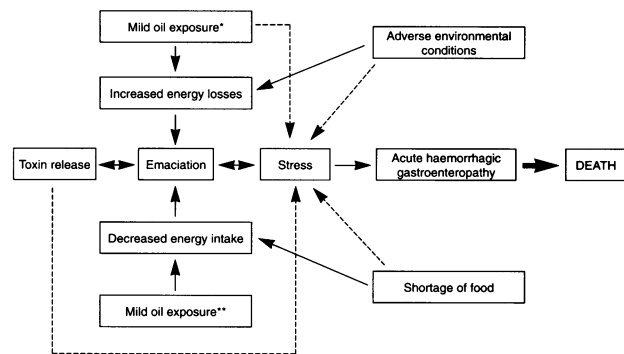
Mild oil exposure*

Adverse environmental conditions

Increased energy losses

Toxin release

Emaciation

Stress

Acute haemorrhagic gastroenteropathy

DEATH

Decreased energy intake

Shortage of food

Mild oil exposure**